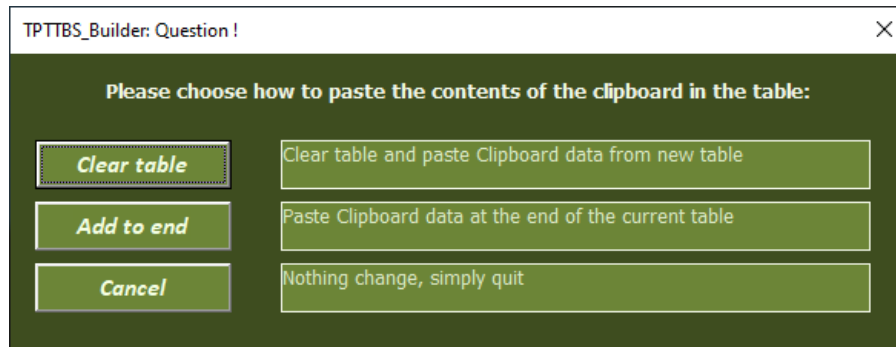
TPTTBS_Builder: Question !

×

Please choose how to paste the contents of the clipboard in the table:

Clear table

Clear table and paste Clipboard data from new table

Add to end

Paste Clipboard data at the end of the current table

Cancel

Nothing change, simply quit